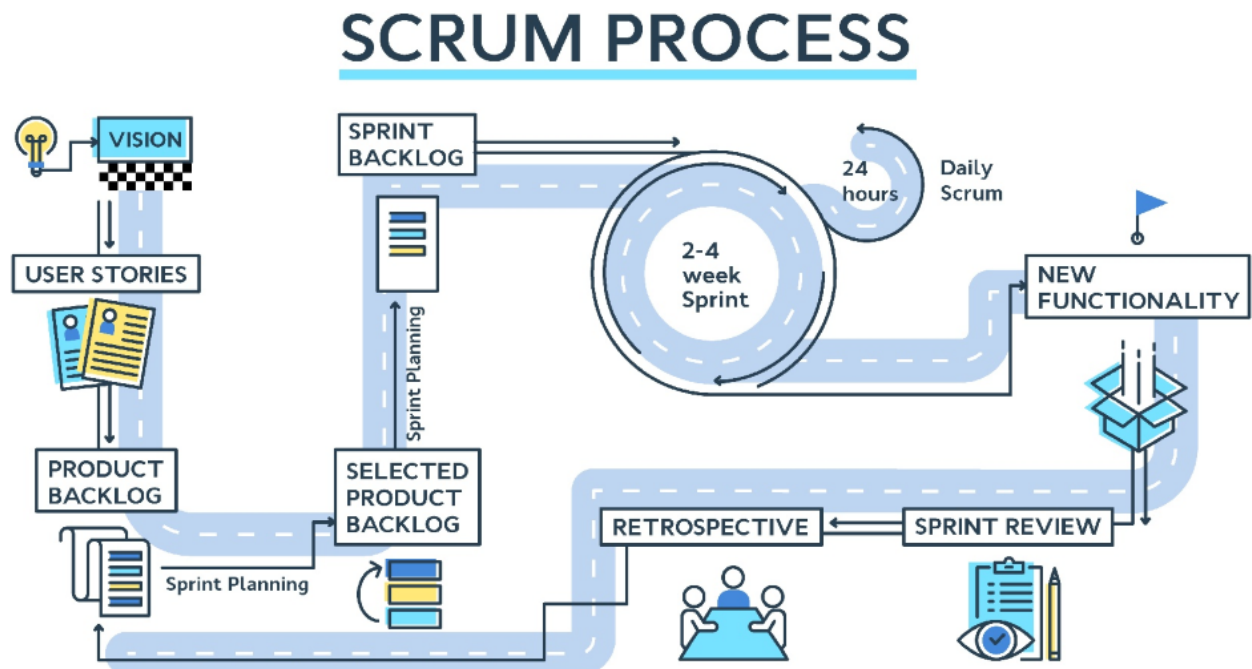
SCRUM PROCESS

VISION

USER STORIES

PRODUCT BACKLOG

Sprint Planning

SELECTED PRODUCT BACKLOG

Sprint Planning

SPRINT BACKLOG

2-4 week Sprint

24 hours

Daily Scrum

NEW FUNCTIONALITY

SPRINT REVIEW

RETROSPECTIVE